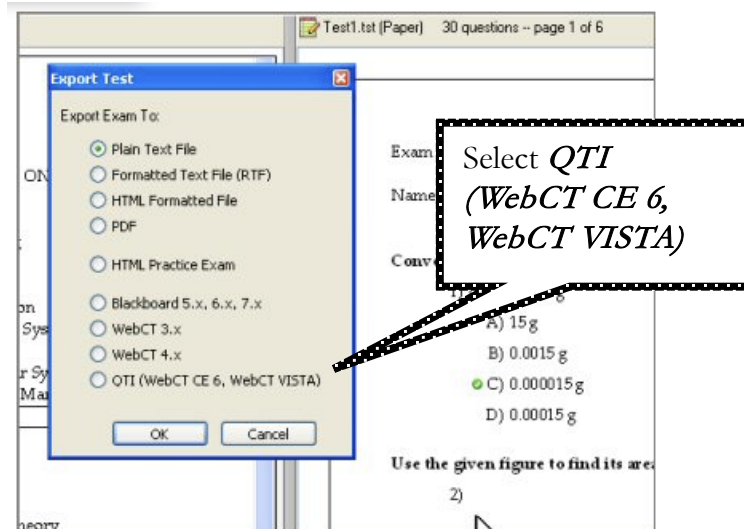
Test1.tst (Paper) 30 questions -- page 1 of 6

ON

on
Sys

r Sy
Ma

heory

Export Test

Export Exam To:

Plain Text File
Formatted Text File (RTF)
HTML Formatted File
PDF
HTML Practice Exam
Blackboard 5.x, 6.x, 7.x
WebCT 3.x
WebCT 4.x
QTI (WebCT CE 6, WebCT VISTA)

OK
Cancel

Exam
Name
Conv
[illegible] g
A) 15 g
B) 0.0015 g
C) 0.000015 g
D) 0.00015 g

Use the given figure to find its are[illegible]
2)

Select *QTI (WebCT CE 6, WebCT VISTA)*